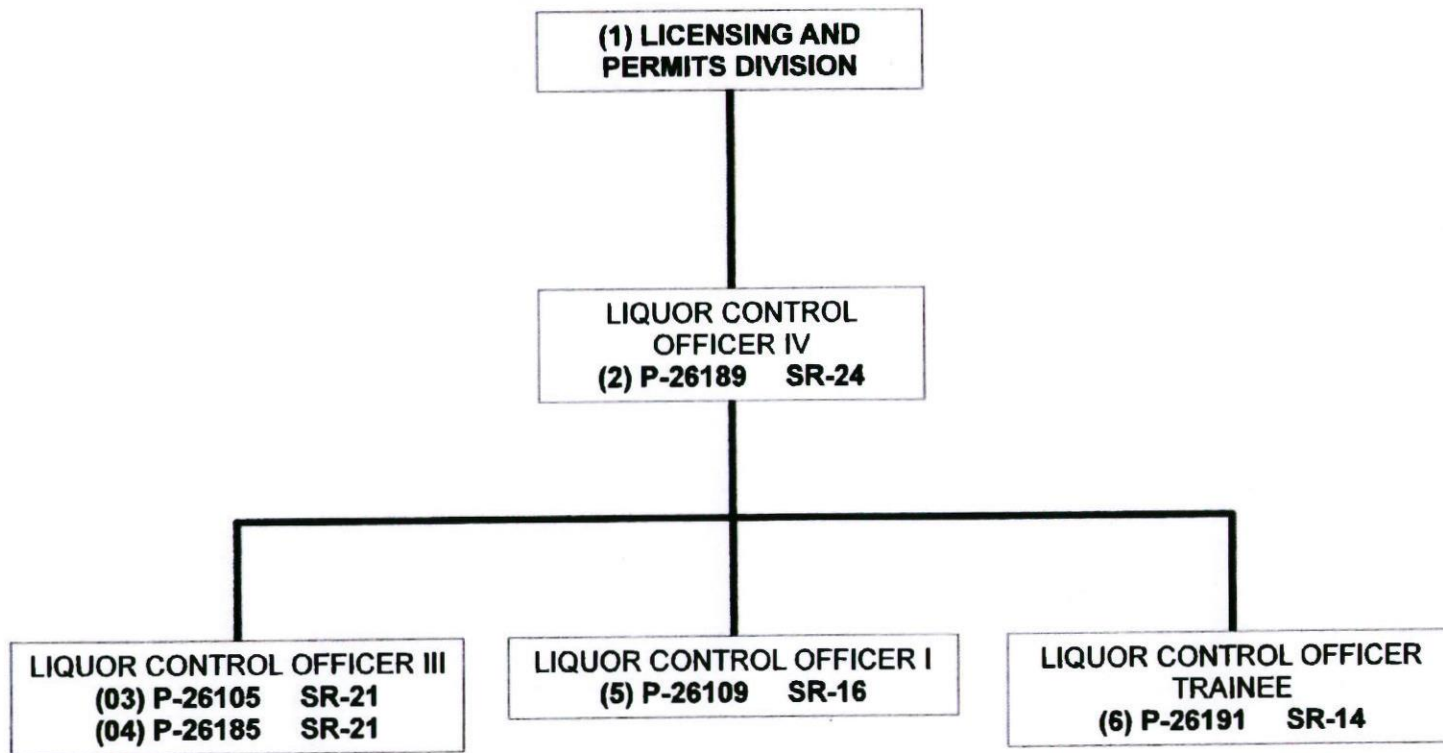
(1) LICENSING AND PERMITS DIVISION

LIQUOR CONTROL OFFICER IV
(2) P-26189 SR-24

LIQUOR CONTROL OFFICER III
(03) P-26105 SR-21
(04) P-26185 SR-21

LIQUOR CONTROL OFFICER I
(5) P-26109 SR-16

LIQUOR CONTROL OFFICER TRAINEE
(6) P-26191 SR-14